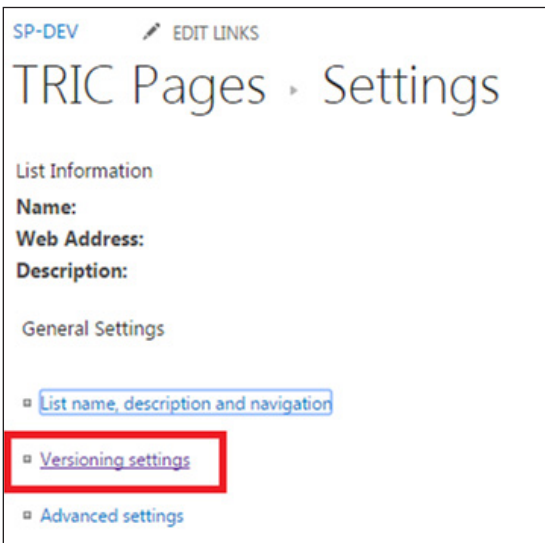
SP-DEV EDIT LINKS

TRIC Pages ▸ Settings

List Information

**Name:**
**Web Address:**
**Description:**

General Settings

▫ List name, description and navigation

▫ Versioning settings

▫ Advanced settings